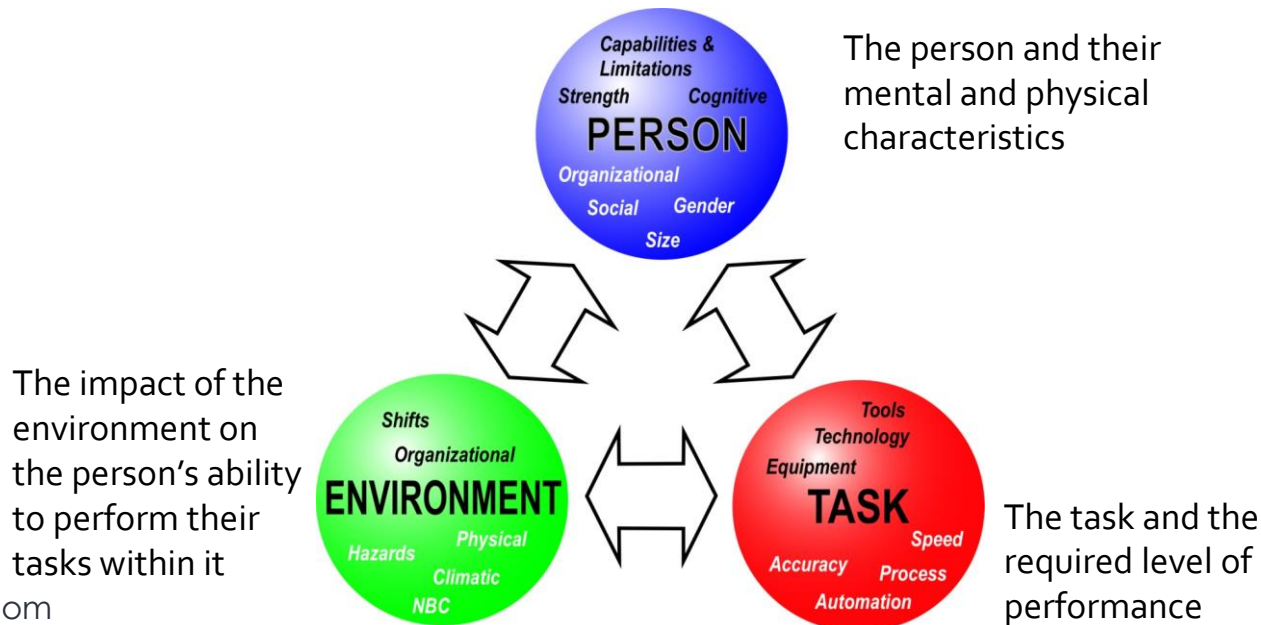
Capabilities & Limitations
Strength
Cognitive
PERSON
Organizational
Social
Gender
Size

The person and their mental and physical characteristics

The impact of the environment on the person's ability to perform their tasks within it

Shifts
Organizational
ENVIRONMENT
Physical
Hazards
Climatic
NBC

Tools
Technology
Equipment
TASK
Speed
Accuracy
Process
Automation

The task and the required level of performance

om